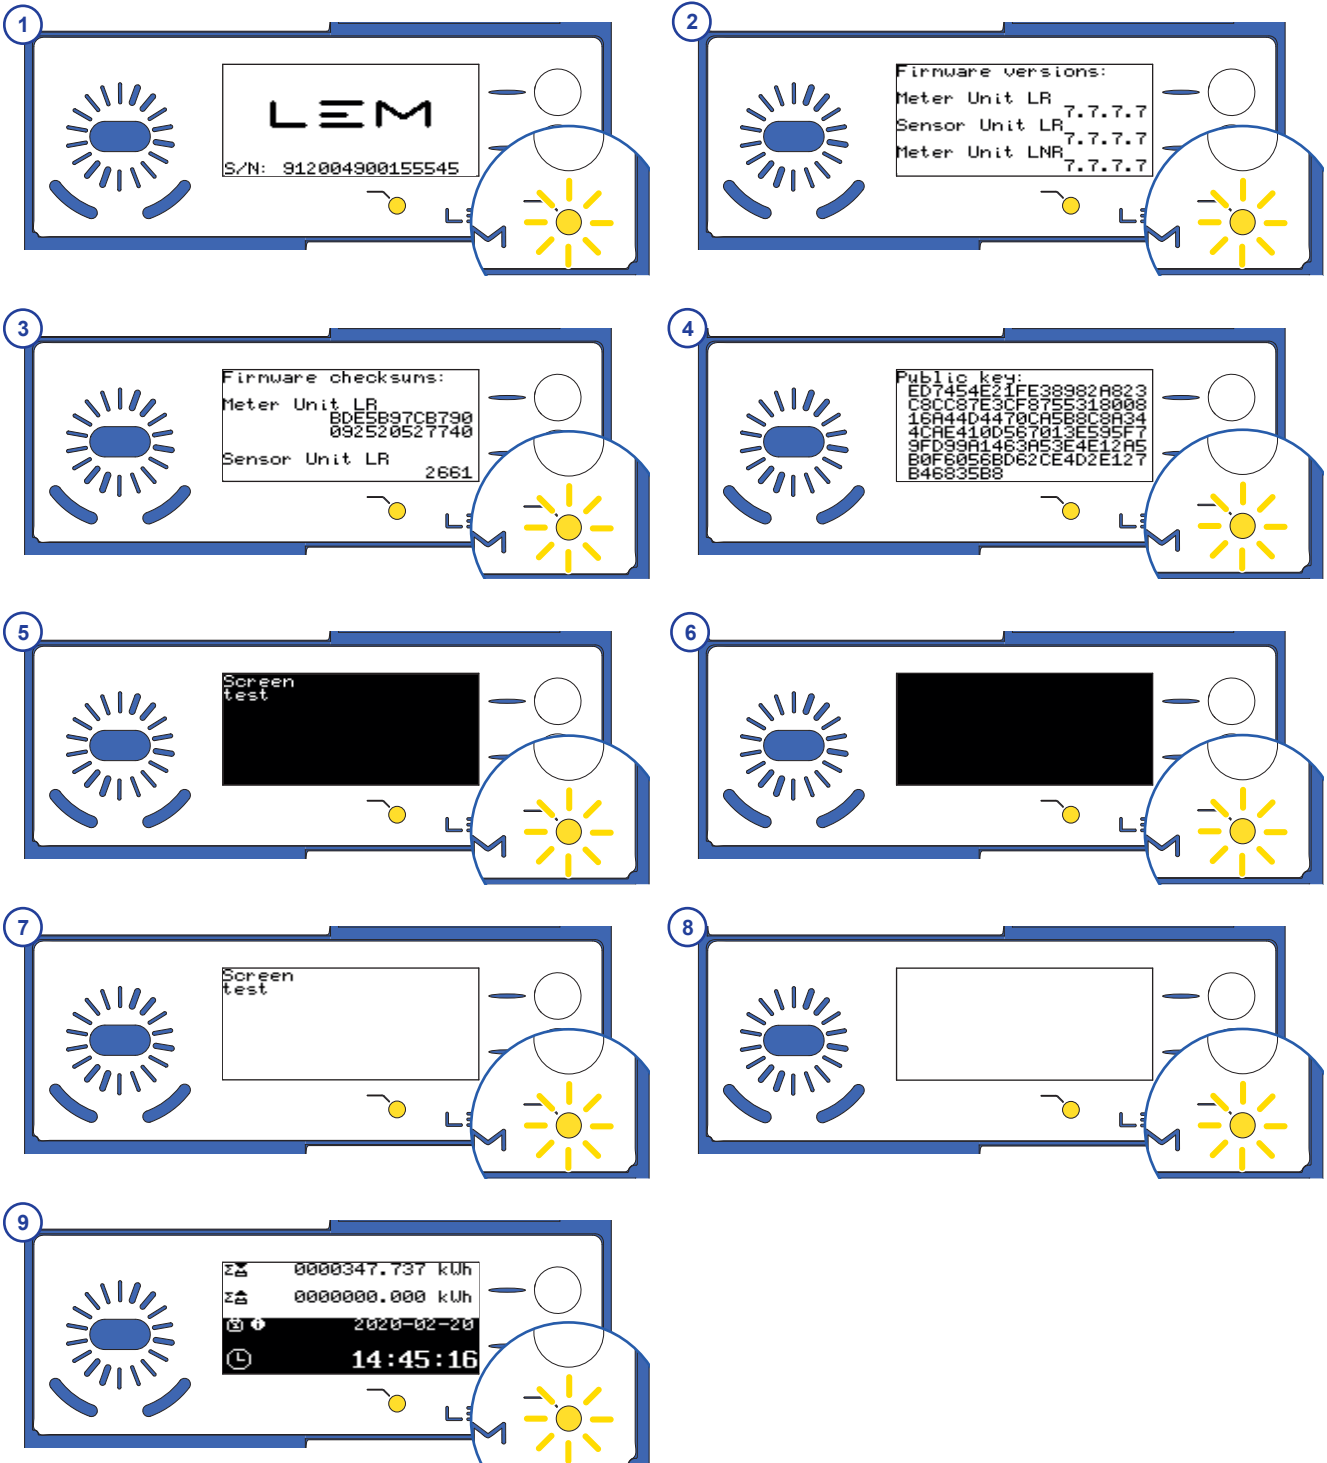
1

LEM
S/N: 912004900155545

2

Firmware versions:
Meter Unit LR 7.7.7.7
Sensor Unit LR 7.7.7.7
Meter Unit LNR 7.7.7.7

3

Firmware checksums:
Meter Unit LR BDE5B97CB790 092520527740
Sensor Unit LR 2661

4

Public key:
ED7454E21FE38982A823
C8CC87E3CF8755318008
16A44D4470CA5B8C8A34
4CAE410D567013E595F7
9FD99A1463A53E4E12A5
B0F6056BD62CE4D2E127
B46835B8

5

Screen test

6

7

Screen test

8

9

Σ 0000347.737 kWh
Σ 0000000.000 kWh
2020-02-20
14:45:16